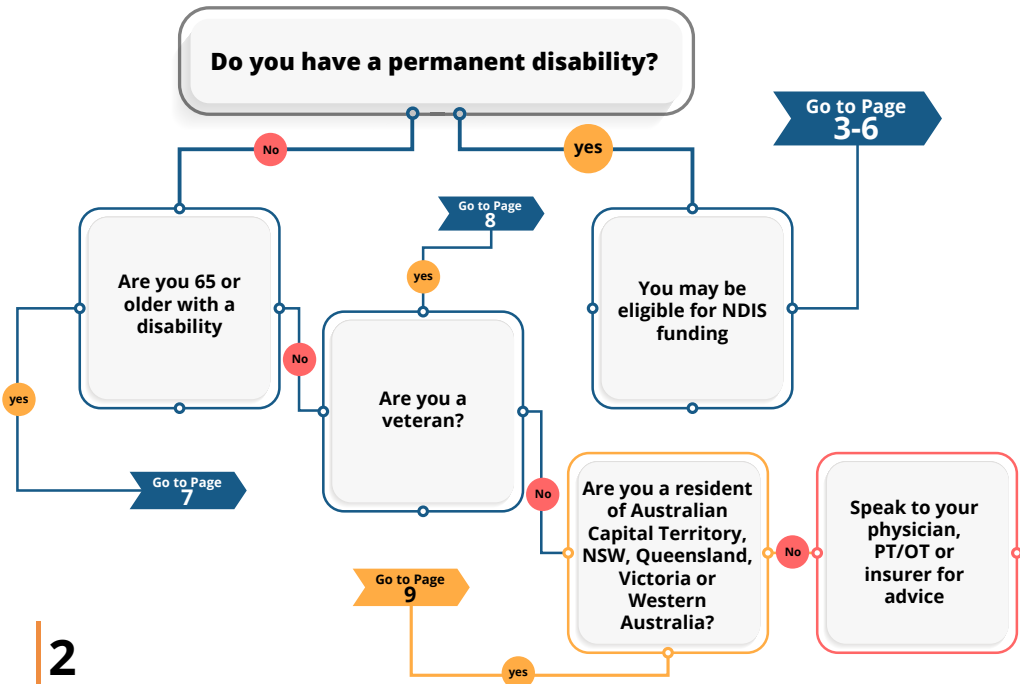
Do you have a permanent disability?

No

yes

Go to Page 3-6

Go to Page 8

yes

Are you 65 or older with a disability

You may be eligible for NDIS funding

No

Are you a veteran?

yes

Go to Page 7

No

Are you a resident of Australian Capital Territory, NSW, Queensland, Victoria or Western Australia?

No

Speak to your physician, PT/OT or insurer for advice

Go to Page 9

yes

2